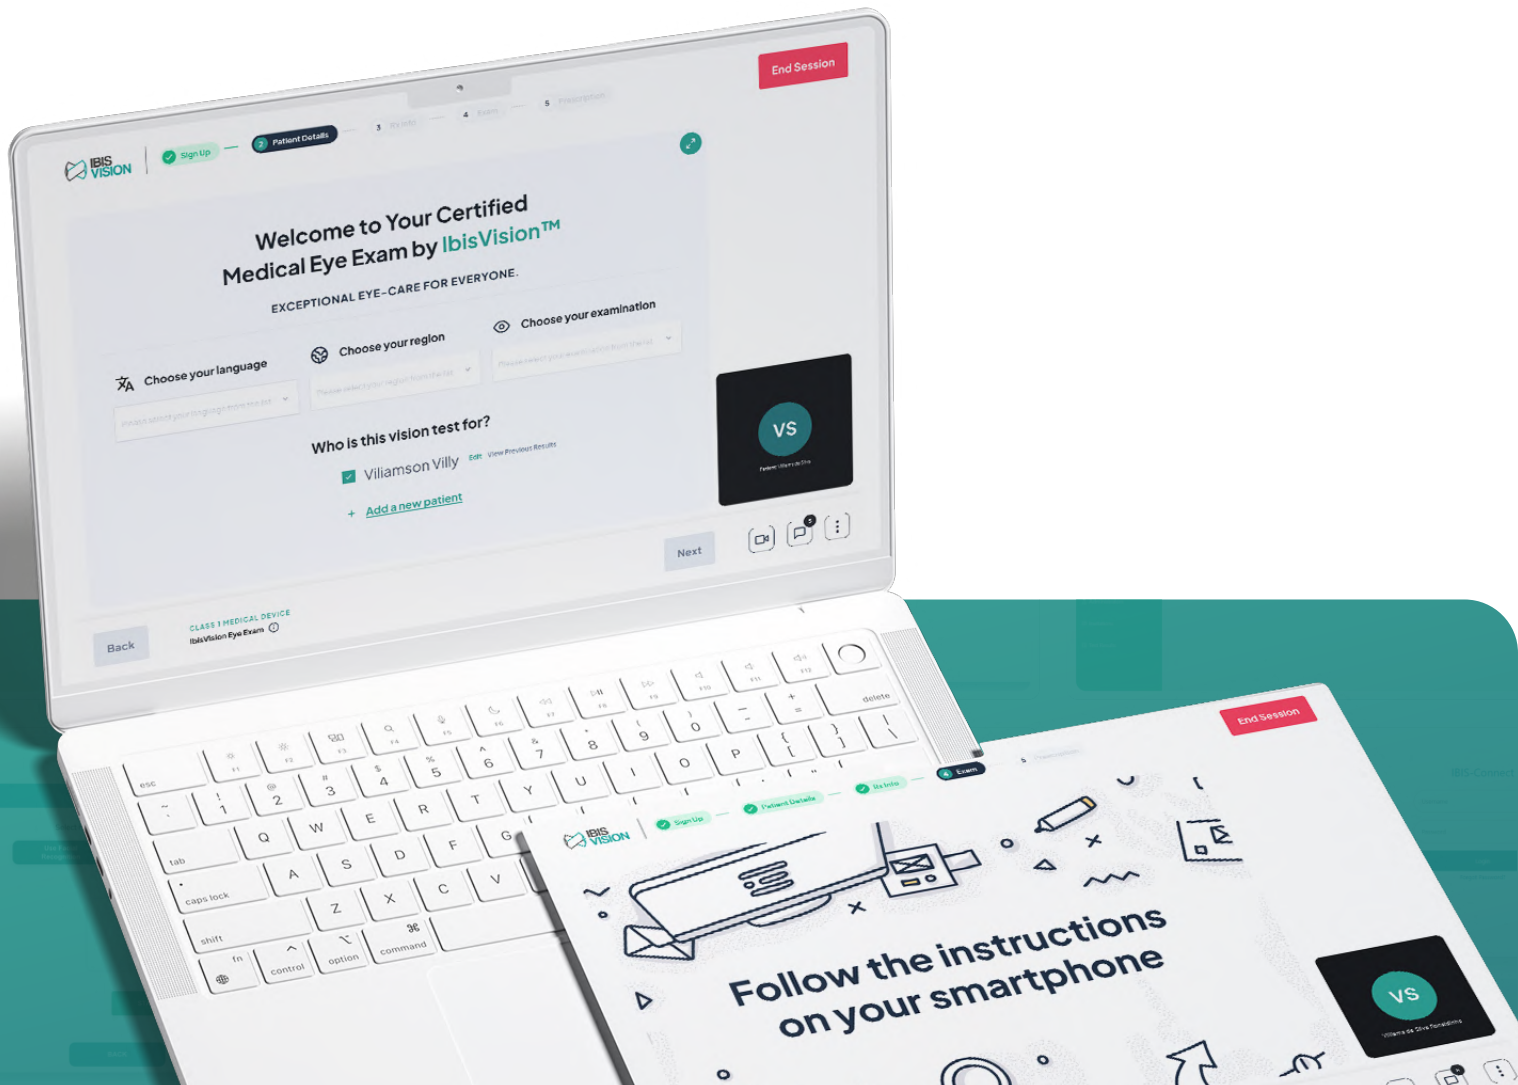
End Session

IBIS VISION

Sign Up — 2 Patient Details — 3 Rx Info — 4 Exam — 5 Prescription

Welcome to Your Certified Medical Eye Exam by IbisVision™

EXCEPTIONAL EYE-CARE FOR EVERYONE.

Choose your language

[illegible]

Choose your region

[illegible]

Choose your examination

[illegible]

Who is this vision test for?

Viliamson Villy Edit View Previous Results

+ Add a new patient

Next

VS

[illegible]

Back

CLASS I MEDICAL DEVICE
IbisVision Eye Exam

esc F1 F2 F3 F4 F5 F6 F7 F8 F9 F10 F11 F12
~ ` ! 1 @ 2 # 3 $ 4 % 5 ^ 6 & 7 * 8 ( 9 ) 0 _ - + = delete
tab Q W E R T Y U I O P { [ } ] | \
caps lock A S D F G
shift Z X C V
fn control option command

End Session

IBIS VISION

Sign Up — Patient Details — Rx Info — 4 Exam — 5 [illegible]

Follow the instructions on your smartphone

VS

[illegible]